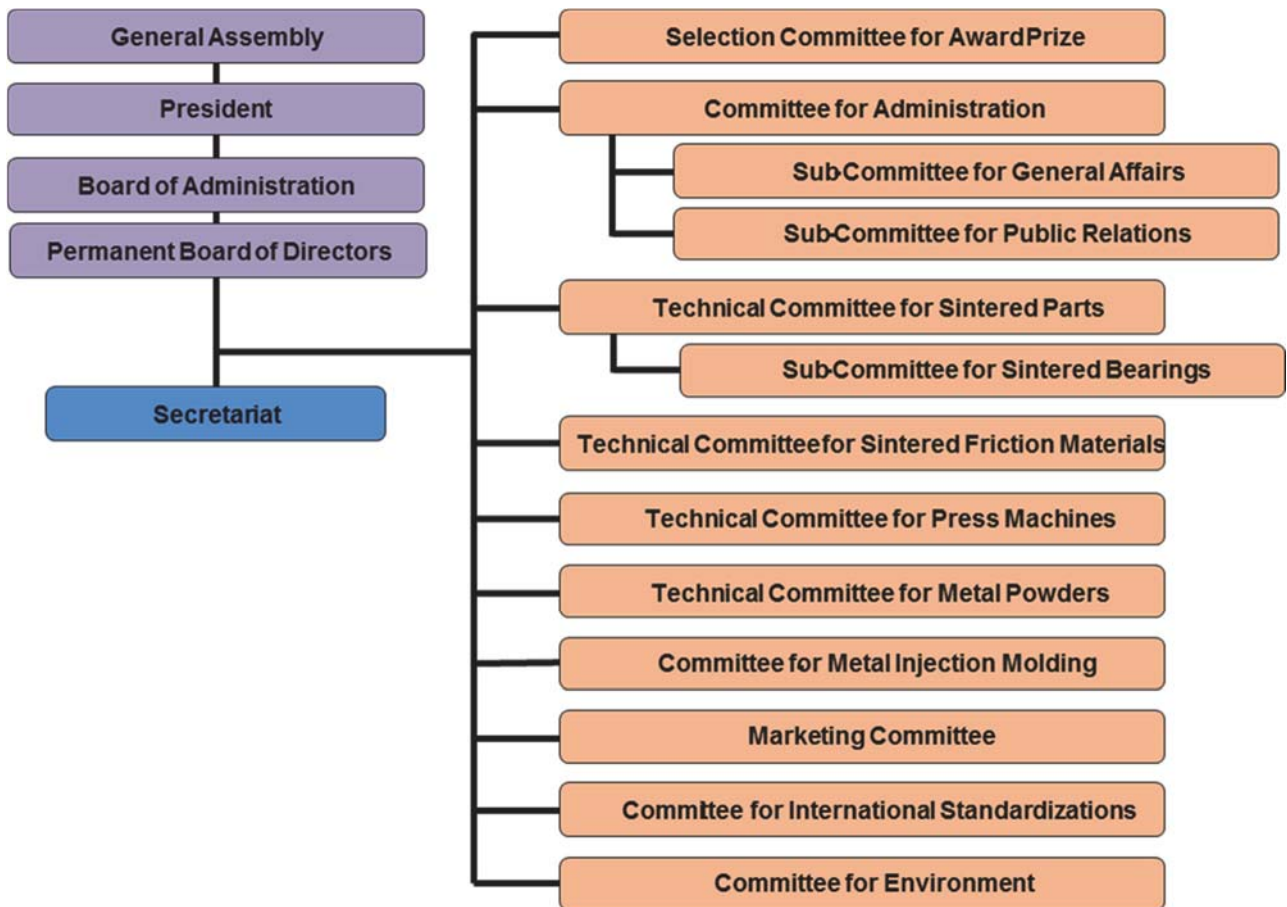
General Assembly

President

Board of Administration

Permanent Board of Directors

Secretariat

Selection Committee for AwardPrize

Committee for Administration

Sub-Committee for General Affairs

Sub-Committee for Public Relations

Technical Committee for Sintered Parts

Sub-Committee for Sintered Bearings

Technical Committeefor Sintered Friction Materials

Technical Committee for Press Machines

Technical Committee for Metal Powders

Committee for Metal Injection Molding

Marketing Committee

Committee for International Standardizations

Committee for Environment